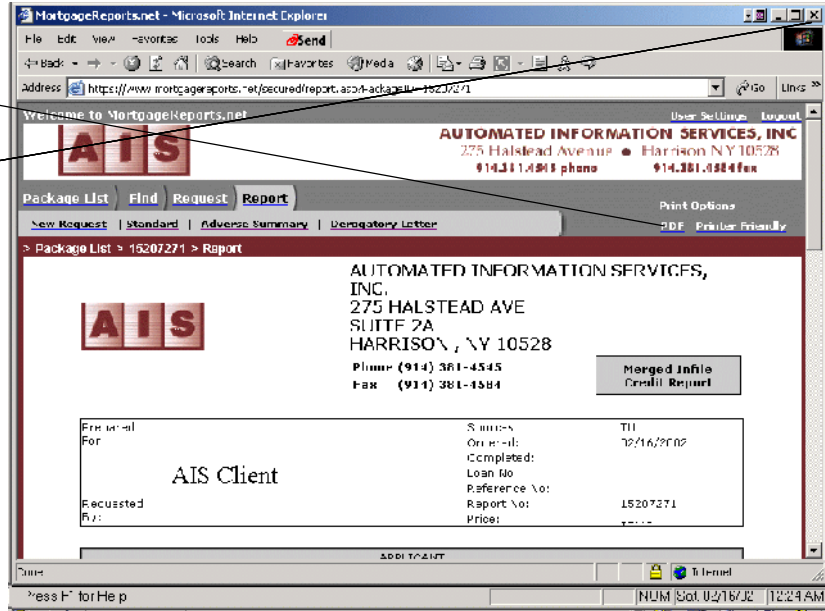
MortgageReports.net - Microsoft Internet Explorer

File Edit View Favorites Tools Help Send

Back Search Favorites Media

Address https://www.mortgagereports.net/secured/report.aspx?PackageID=15207271 Go Links »

Welcome to MortgageReports.net User Settings Logout

AIS

AUTOMATED INFORMATION SERVICES, INC
275 Halstead Avenue ● Harrison NY 10528
914.381.4545 phone 914.381.4584 fax

Package List Find Request Report

Print Options

New Request | Standard | Adverse Summary | Derogatory Letter

PDF Printer Friendly

> Package List > 15207271 > Report

AIS

AUTOMATED INFORMATION SERVICES, INC.
275 HALSTEAD AVE
SUITE 2A
HARRISON , NY 10528
Phone (914) 381-4545
Fax (914) 381-4584

Merged Infile Credit Report

| Prepared For | | Sources: | TU |
|---|---|---|---|
| | AIS Client | Ordered: | 02/16/2002 |
| | | Completed: | |
| | | Loan No: | |
| | | Reference No: | |
| Requested By: | | Report No: | 15207271 |
| | | Price: | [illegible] |

APPLICANT

Done Internet

Press F1 for Help NUM Sat, 02/16/02 12:24 AM